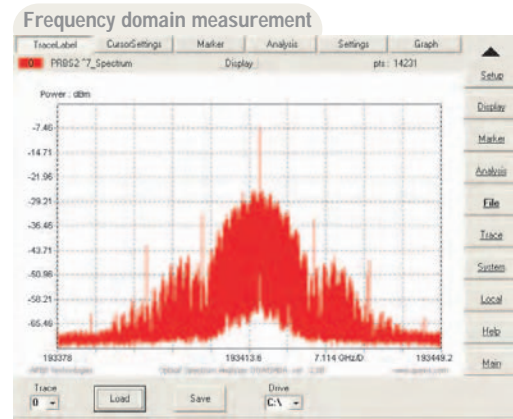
Frequency domain measurement

TraceLabel | CursorSettings | Marker | Analysis | Settings | Graph

0 PRBS2^7_Spectrum Display pts : 14231

Power : dBm

-7.46
-14.71
-21.96
-29.21
-36.46
-43.71
-50.96
-58.21
-65.46

193378 193413.6 7.114 GHz/D 193449.2

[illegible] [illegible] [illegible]

Trace
0

Load

Save

Drive
C:\

Setup
Display
Marker
Analysis
File
Trace
System
Local
Help
Main